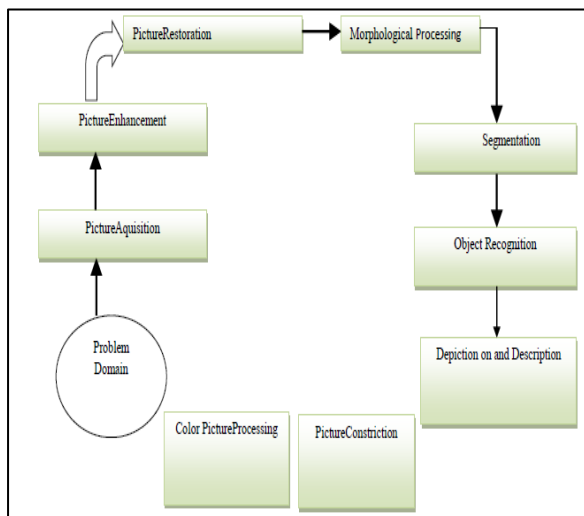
Problem Domain

PictureAquisition

PictureEnhancement

PictureRestoration

Morphological Processing

Segmentation

Object Recognition

Depiction on and Description

PictureConstriction

Color PictureProcessing